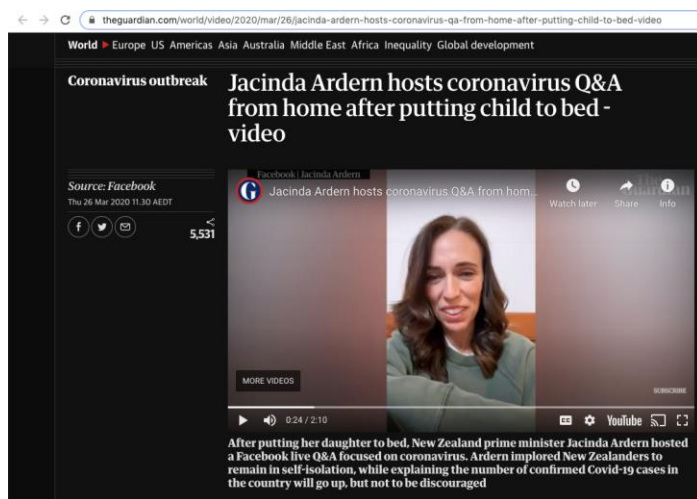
theguardian.com/world/video/2020/mar/26/jacinda-ardern-hosts-coronavirus-qa-from-home-after-putting-child-to-bed-video

World ► Europe US Americas Asia Australia Middle East Africa Inequality Global development

Coronavirus outbreak

Jacinda Ardern hosts coronavirus Q&A from home after putting child to bed - video

Source: Facebook
Thu 26 Mar 2020 11.30 AEDT

5,531

Facebook | Jacinda Ardern

Jacinda Ardern hosts coronavirus Q&A from hom...

Watch later Share Info

The Guardian

MORE VIDEOS

SUBSCRIBE

0:24 / 2:10

YouTube

After putting her daughter to bed, New Zealand prime minister Jacinda Ardern hosted a Facebook live Q&A focused on coronavirus. Ardern implored New Zealanders to remain in self-isolation, while explaining the number of confirmed Covid-19 cases in the country will go up, but not to be discouraged